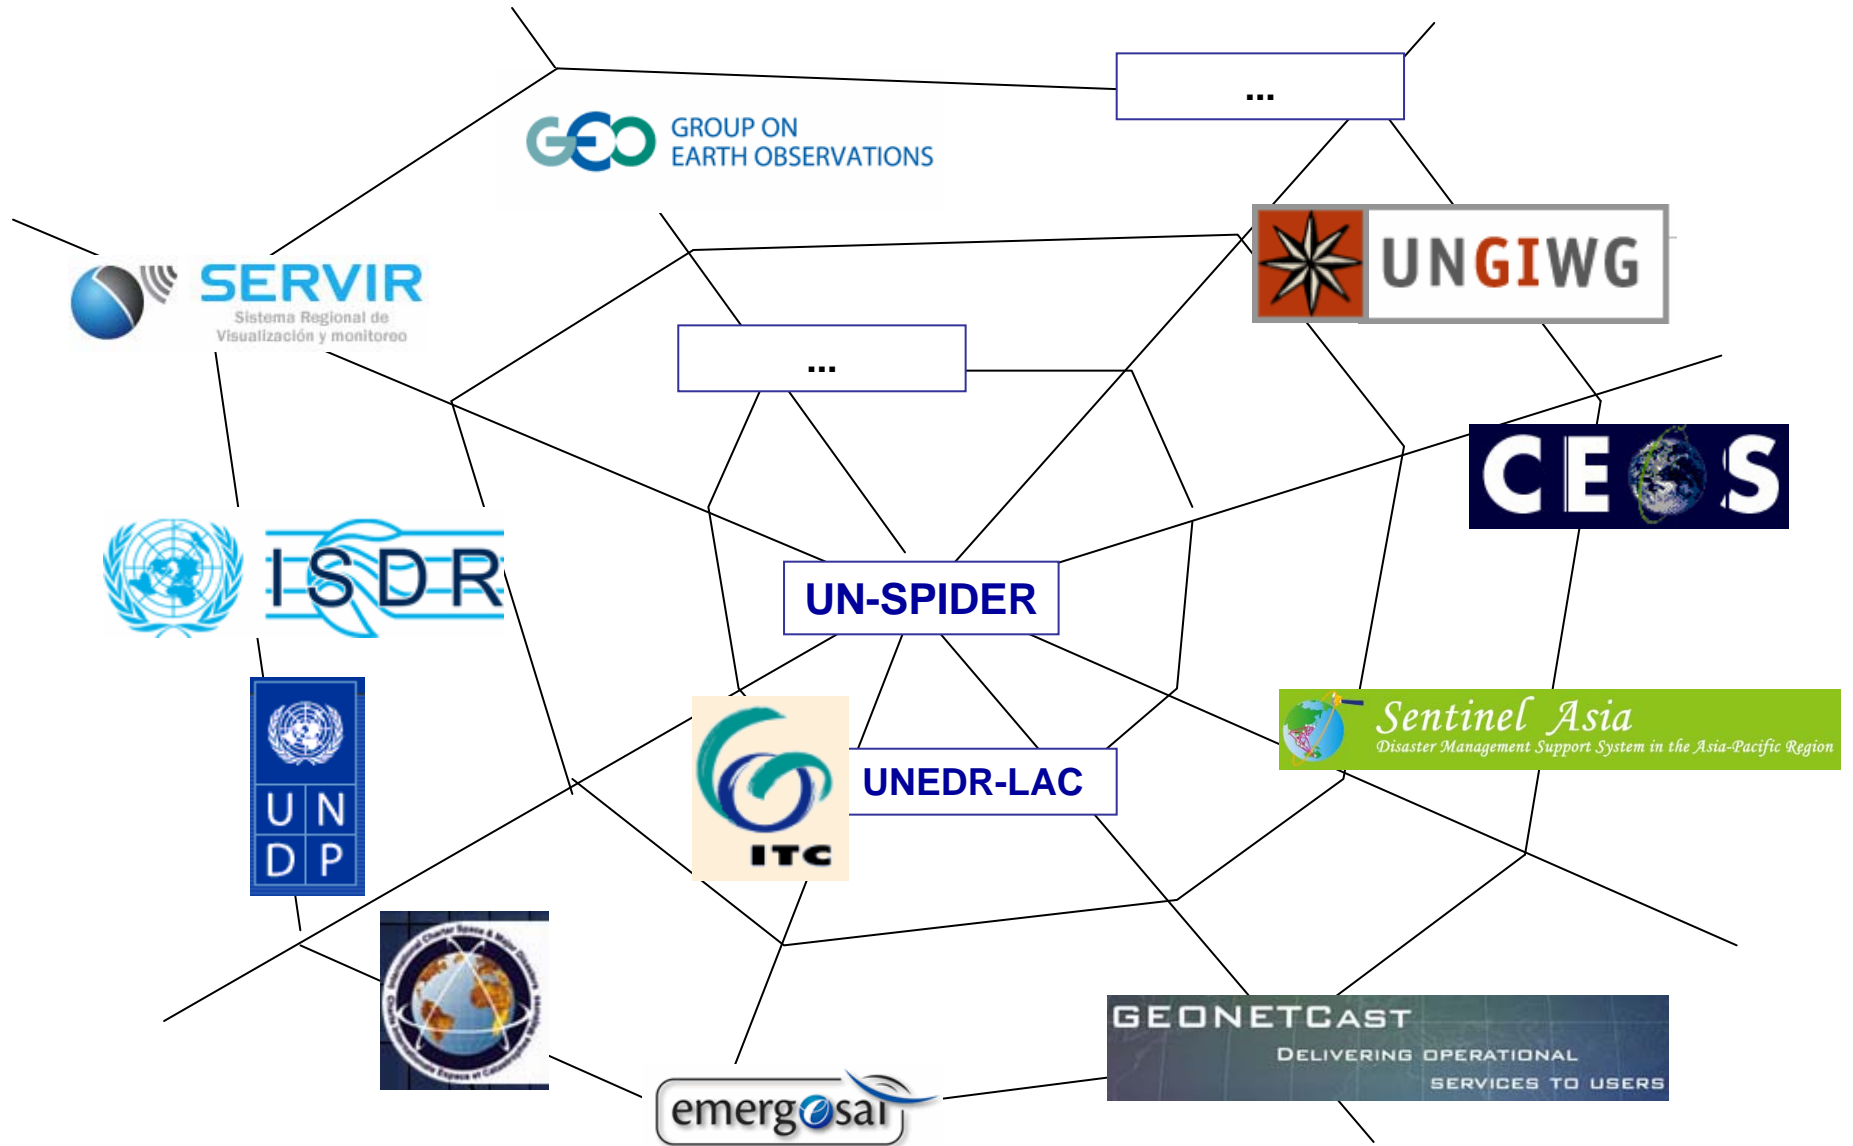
...

GEO GROUP ON EARTH OBSERVATIONS

UNGIWG

SERVIR
Sistema Regional de Visualización y monitoreo

...

CEOS

ISDR

UN-SPIDER

UNDP

Sentinel Asia
Disaster Management Support System in the Asia-Pacific Region

ITC

UNEDR-LAC

International Charter Space & Major Disasters

GEONETCast
Delivering operational services to users

emergesat